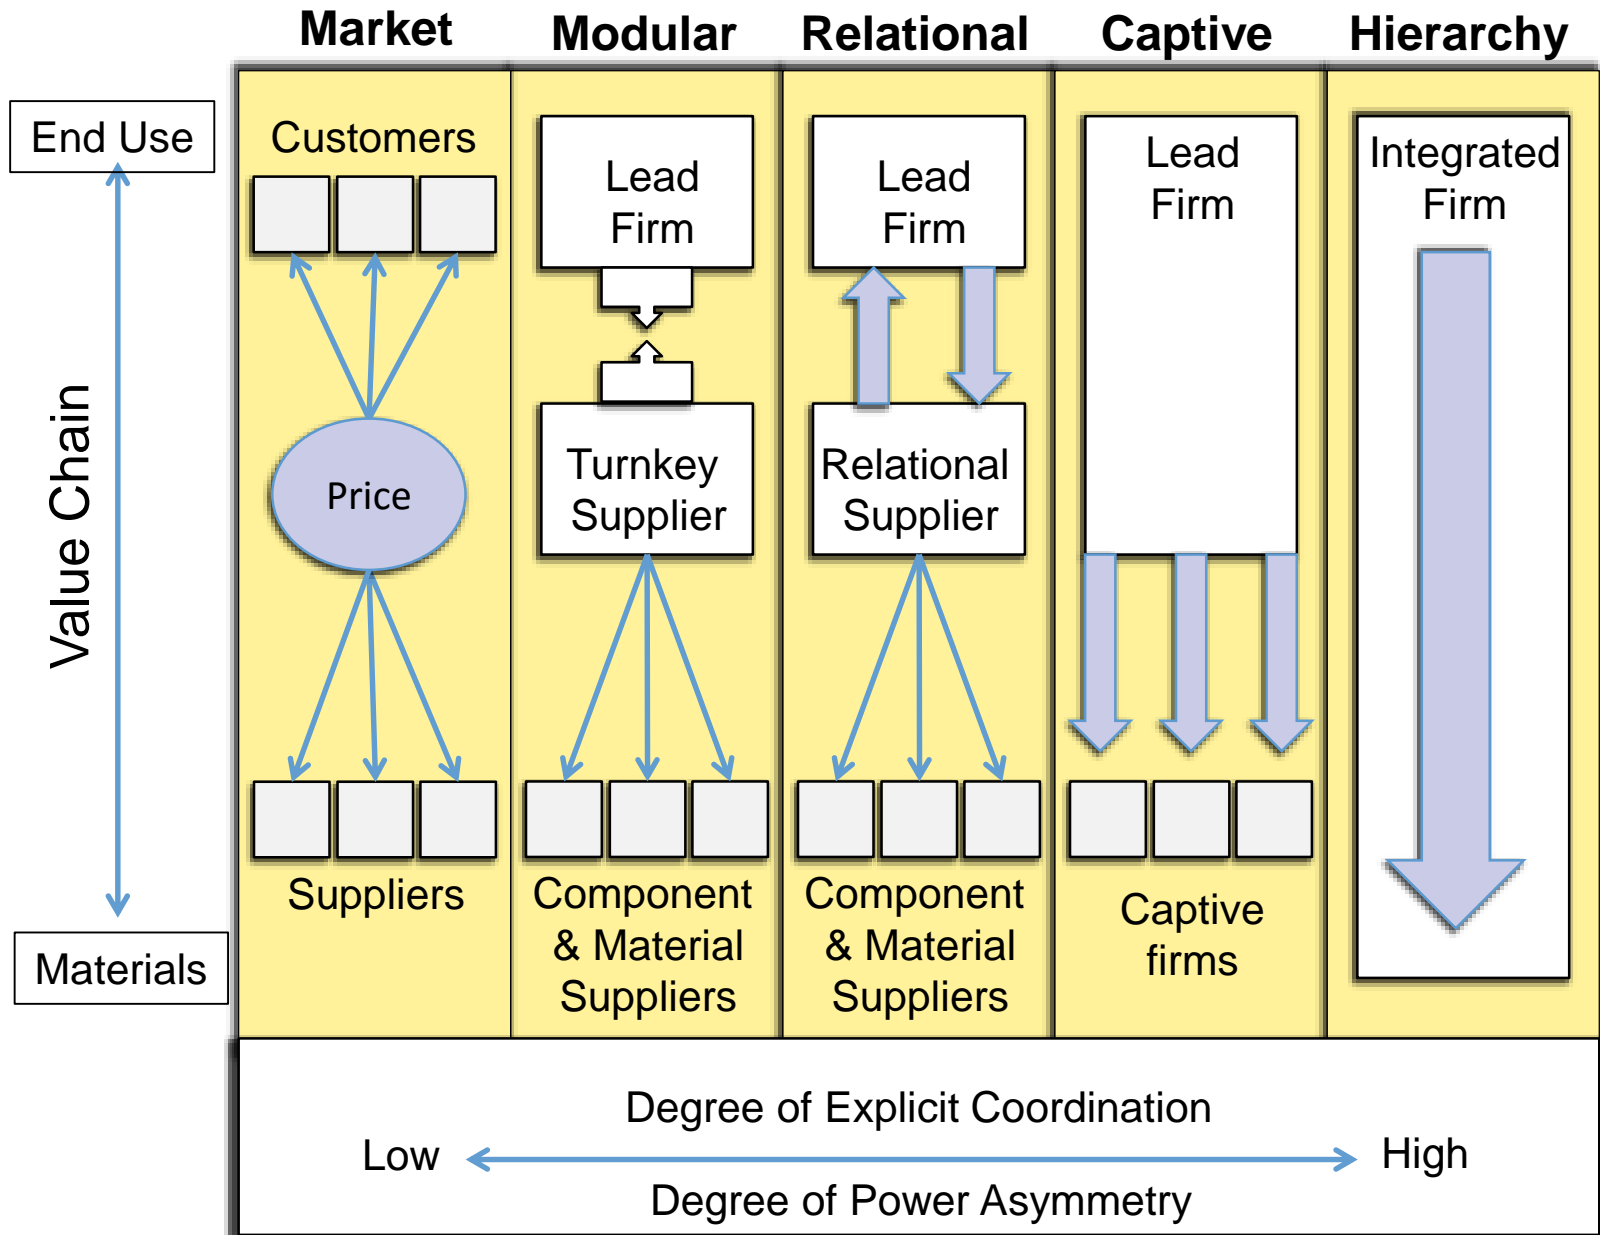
Market Modular Relational Captive Hierarchy

End Use

Value Chain

Materials

Customers

Price

Suppliers

Lead Firm

Turnkey Supplier

Component & Material Suppliers

Lead Firm

Relational Supplier

Component & Material Suppliers

Lead Firm

Captive firms

Integrated Firm

Degree of Explicit Coordination

Low High

Degree of Power Asymmetry